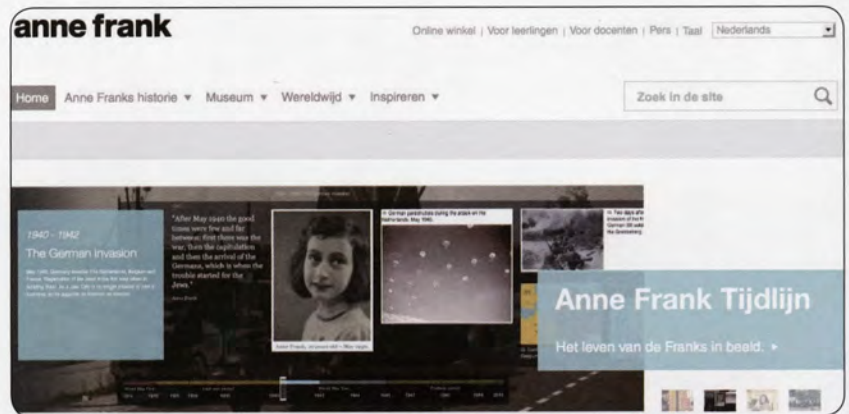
anne frank

Online winkel | Voor leerlingen | Voor docenten | Pers | Taal Nederlands

Home Anne Franks historie ▾ Museum ▾ Wereldwijd ▾ Inspireren ▾

Zoek in de site

1940 - 1942
The German invasion

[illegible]

"After May 1940 the good times were few and far between: first there was the war, then the capitulation and then the arrival of the Germans, which is when the trouble started for the Jews."
Anne Frank

Anne Frank, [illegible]

German paratroopers during the attack on the Netherlands, May 1940.

Two days after the invasion of the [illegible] German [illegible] the Grebbeberg.

Anne Frank Tijdlijn

Het leven van de Franks in beeld. ▸